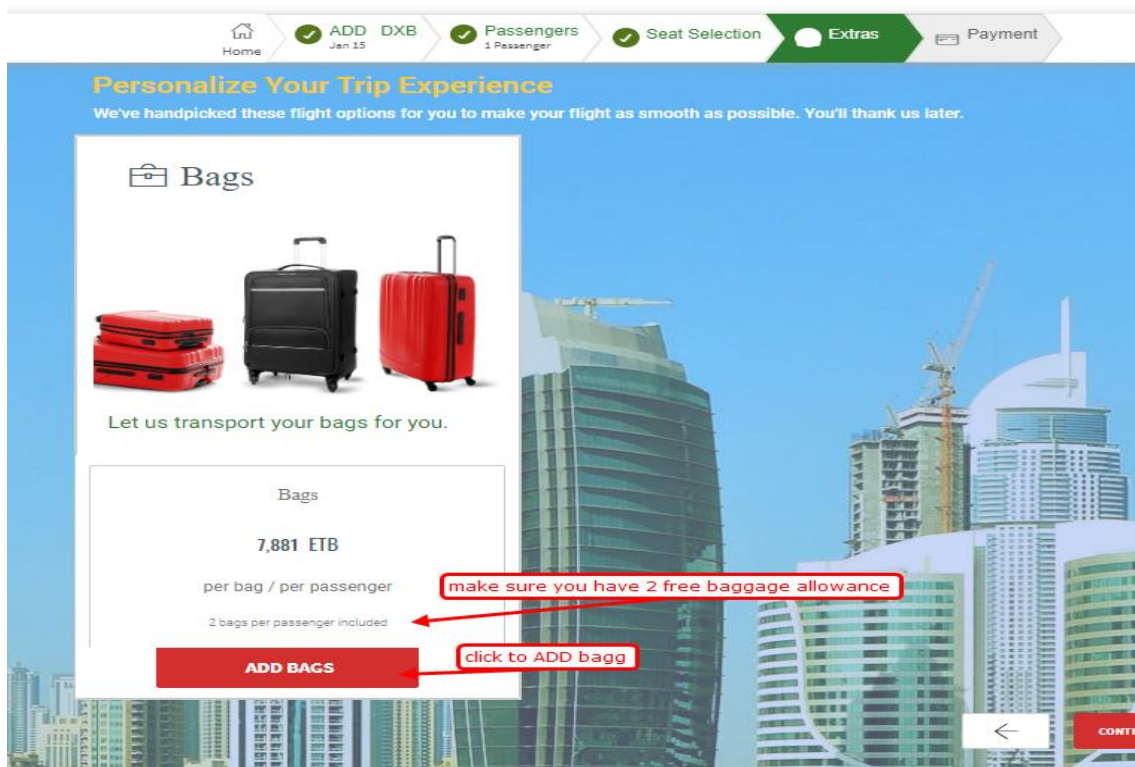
Home

ADD DXB
Jan 15

Passengers
1 Passenger

Seat Selection

Extras

Payment

Personalize Your Trip Experience

We've handpicked these flight options for you to make your flight as smooth as possible. You'll thank us later.

Bags

Let us transport your bags for you.

Bags

7,881 ETB

per bag / per passenger

2 bags per passenger included

ADD BAGS

make sure you have 2 free baggage allowance

click to ADD bagg

CONT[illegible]